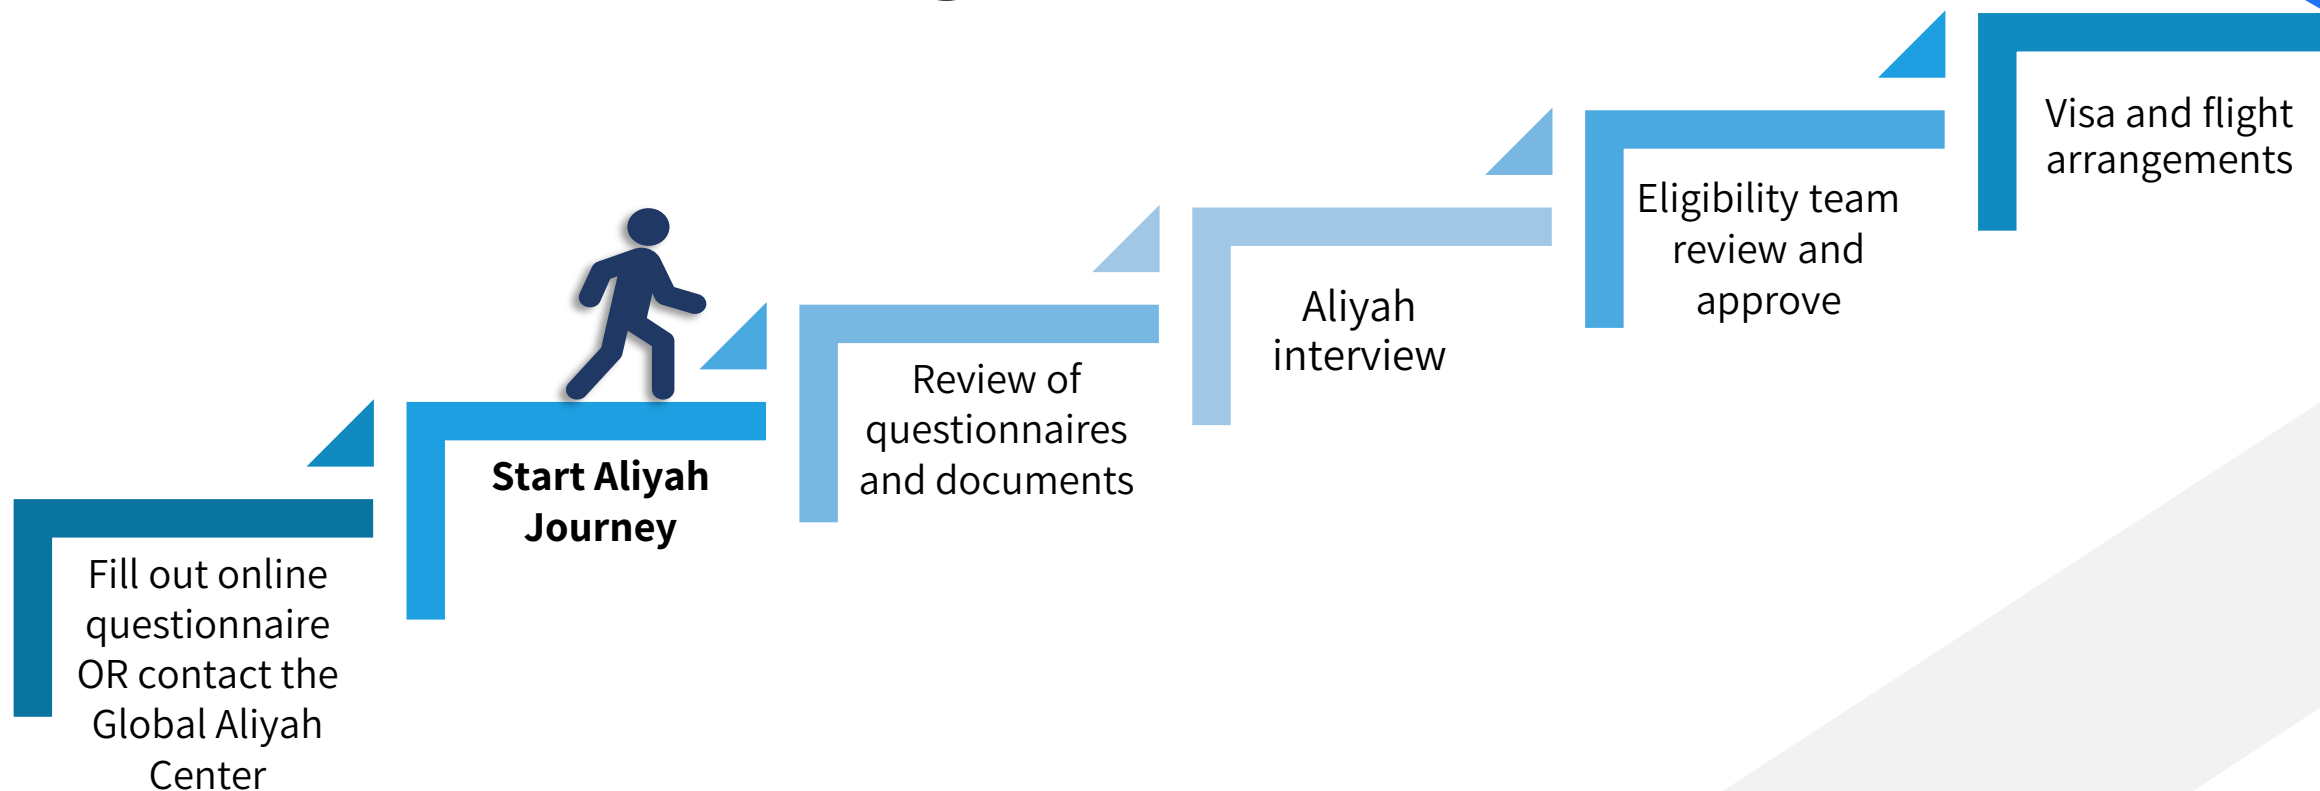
Fill out online questionnaire OR contact the Global Aliyah Center

**Start Aliyah Journey**

Review of questionnaires and documents

Aliyah interview

Eligibility team review and approve

Visa and flight arrangements